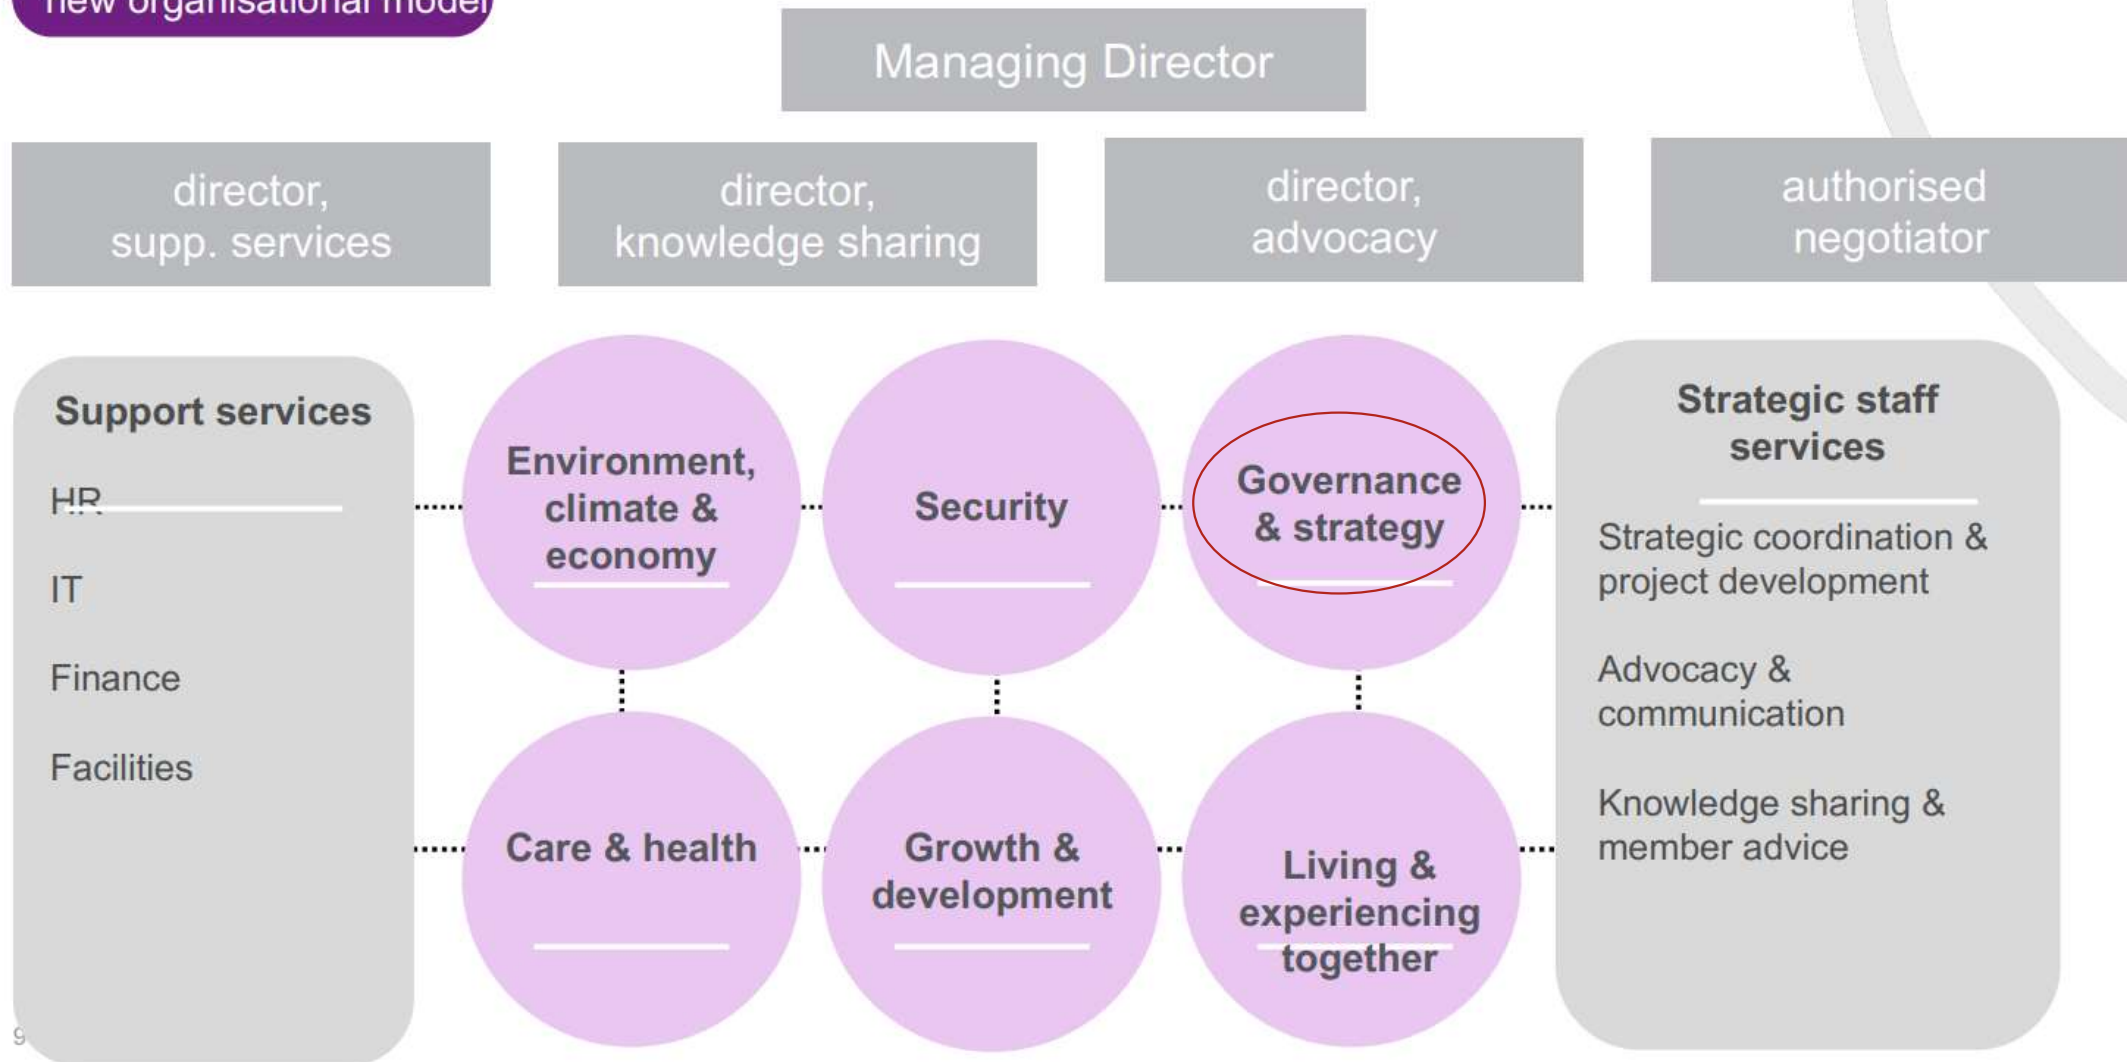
new organisational model

Managing Director

director, supp. services

director, knowledge sharing

director, advocacy

authorised negotiator

Support services

HR

IT

Finance

Facilities

Environment, climate & economy

Security

Governance & strategy

Care & health

Growth & development

Living & experiencing together

Strategic staff services

Strategic coordination & project development

Advocacy & communication

Knowledge sharing & member advice

9